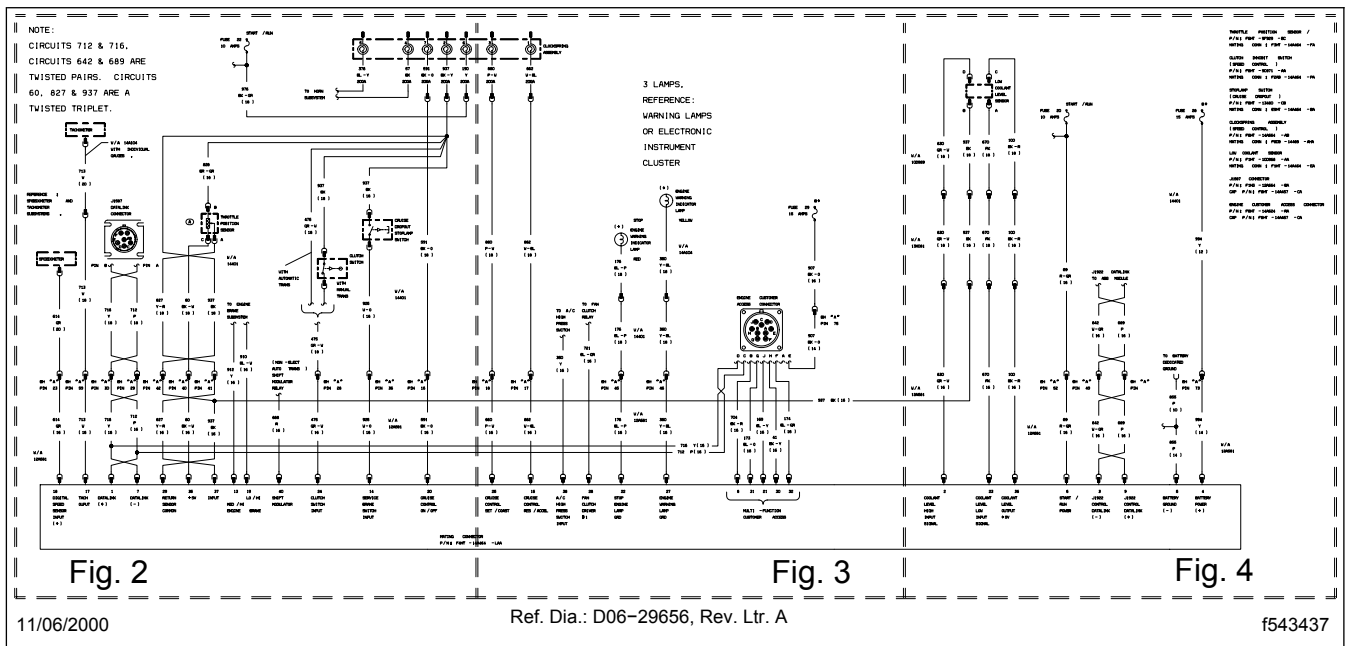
NOTE:
CIRCUITS 712 & 716,
CIRCUITS 642 & 689 ARE
TWISTED PAIRS. CIRCUITS
60, 827 & 937 ARE A
TWISTED TRIPLET.

3 LAMPS,
REFERENCE:
WARNING LAMPS
OR ELECTRONIC
INSTRUMENT
CLUSTER

TACHOMETER
SPEEDOMETER
J1587 DATALINK CONNECTOR
THROTTLE POSITION SENSOR
CRUISE DROPOUT STOPLAMP SWITCH
CLUTCH SWITCH
WITH AUTOMATIC TRANS
WITH MANUAL TRANS
STOP ENGINE WARNING INDICATOR LAMP RED
ENGINE WARNING INDICATOR LAMP YELLOW
ENGINE CUSTOMER ACCESS CONNECTOR
LOW COOLANT LEVEL SENSOR
CLOCKSPRING ASSEMBLY
FUSE 10 AMPS
START / RUN

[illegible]

Fig. 2
Fig. 3
Fig. 4

11/06/2000
Ref. Dia.: D06−29656, Rev. Ltr. A
f543437